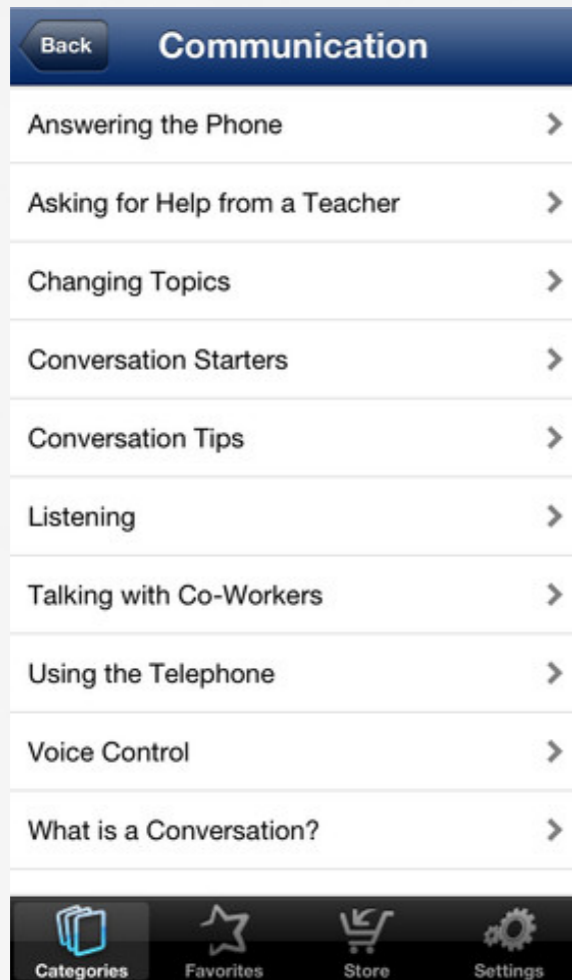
Back

Communication

Answering the Phone

Asking for Help from a Teacher

Changing Topics

Conversation Starters

Conversation Tips

Listening

Talking with Co-Workers

Using the Telephone

Voice Control

What is a Conversation?

Categories

Favorites

Store

Settings